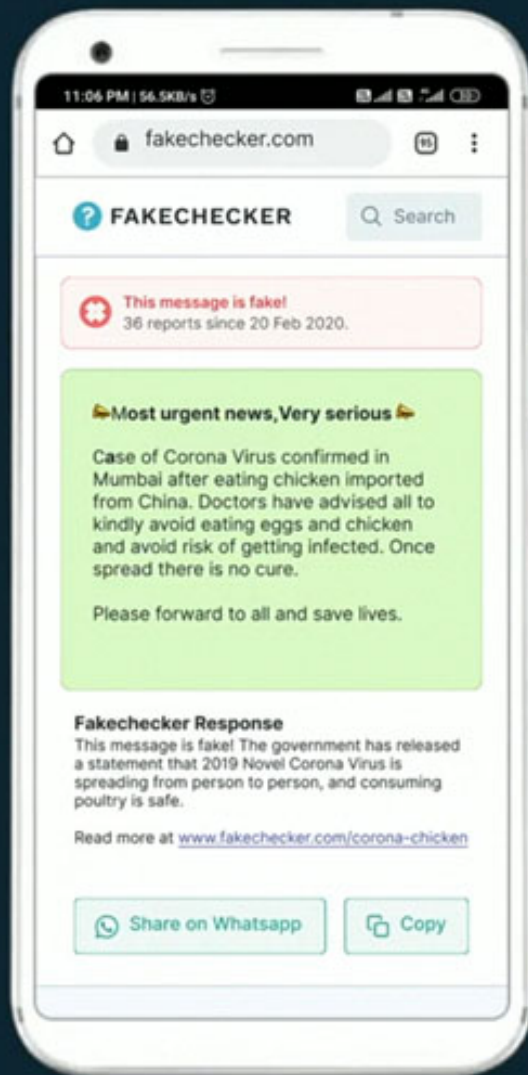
11:06 PM | 56.5KB/s

fakechecker.com

95

FAKECHECKER

Search

This message is fake!
36 reports since 20 Feb 2020.

Most urgent news,Very serious

Case of Corona Virus confirmed in Mumbai after eating chicken imported from China. Doctors have advised all to kindly avoid eating eggs and chicken and avoid risk of getting infected. Once spread there is no cure.

Please forward to all and save lives.

Fakechecker Response
This message is fake! The government has released a statement that 2019 Novel Corona Virus is spreading from person to person, and consuming poultry is safe.

Read more at www.fakechecker.com/corona-chicken

Share on Whatsapp

Copy